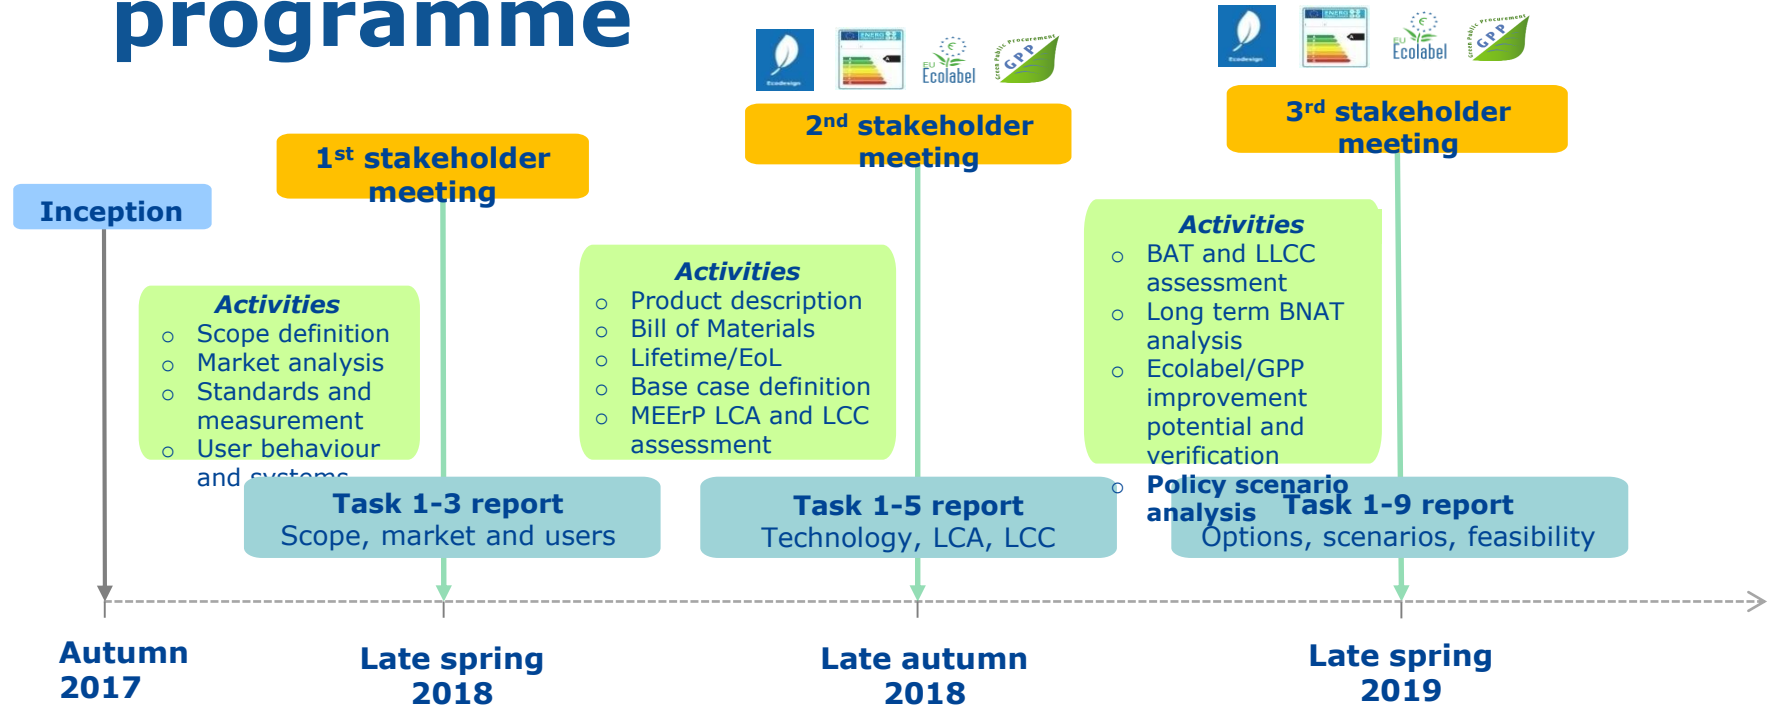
programme

Ecolabel

GPP

Ecolabel

GPP

Inception

1$^{st}$ stakeholder meeting

2$^{nd}$ stakeholder meeting

3$^{rd}$ stakeholder meeting

Activities
- Scope definition
- Market analysis
- Standards and measurement
- User behaviour and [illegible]

Activities
- Product description
- Bill of Materials
- Lifetime/EoL
- Base case definition
- MEErP LCA and LCC assessment

Activities
- BAT and LLCC assessment
- Long term BNAT analysis
- Ecolabel/GPP improvement potential and verification
- Policy scenario analysis

Task 1-3 report
Scope, market and users

Task 1-5 report
Technology, LCA, LCC

Task 1-9 report
Options, scenarios, feasibility

Autumn 2017

Late spring 2018

Late autumn 2018

Late spring 2019